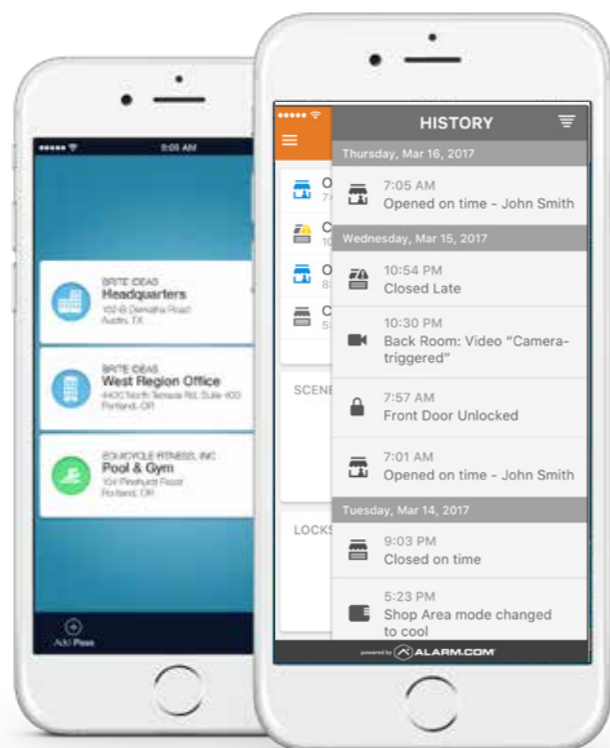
9:05 AM

BRITE IDEAS
Headquarters
102-B Demaha Road
Austin, TX

BRITE IDEAS
West Region Office
4400 North Terrace Rd, Suite 400
Portland, OR

EDUCYCLE FITNESS, INC
Pool & Gym
101 Pinehurst Road
Portland, OR

Add Place

HISTORY

Thursday, Mar 16, 2017

7:05 AM
Opened on time - John Smith

Wednesday, Mar 15, 2017

10:54 PM
Closed Late

10:30 PM
Back Room: Video "Camera-triggered"

7:57 AM
Front Door Unlocked

7:01 AM
Opened on time - John Smith

Tuesday, Mar 14, 2017

9:03 PM
Closed on time

5:23 PM
Shop Area mode changed to cool

SCENE

LOCKS

powered by ALARM.COM